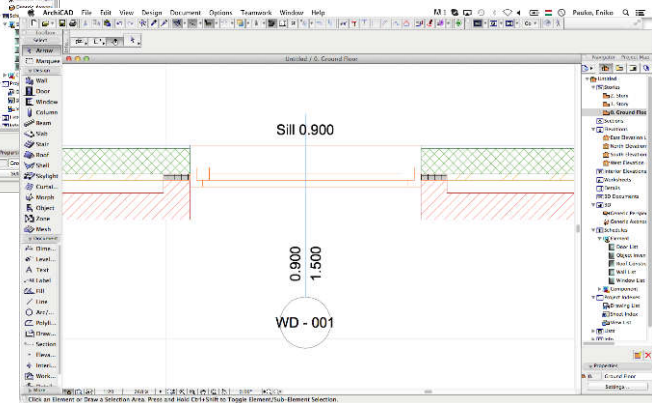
ArchiCAD File Edit View Design Document Options Teamwork Window Help
Paulus, Enikő

Arrow
Marquee
Design
Wall
Door
Window
Column
Beam
Slab
Stair
Roof
Shell
Skylight
Curtai...
Morph
Object
Zone
Mesh
Document
Dime...
Level...
Text
Label
Fill
Line
Arc/...
Polyli...
Draw...
Section
Eleva...
Interi...
Work...
More

Untitled / 0. Ground Floor

Sill 0.900

0.900
1.500

WD - 001

Navigator
Untitled
Stories
2. Story
1. Story
0. Ground Floor
Sections
Elevations
East Elevation
North Elevation
South Elevation
West Elevation
Interior Elevations
Worksheets
Details
3D Documents
3D
Generic Perspe
Generic Axono
Schedules
Element
Door List
Object Inven
Roof Listing
Wall List
Window List
Components
Project Indexes
Drawing List
Sheet Index
View List
Lists
Info

Properties
Ground Floor
Settings...

Click an Element or Draw a Selection Area. Press and Hold Ctrl+Shift to Toggle Element/Sub-Element Selection.